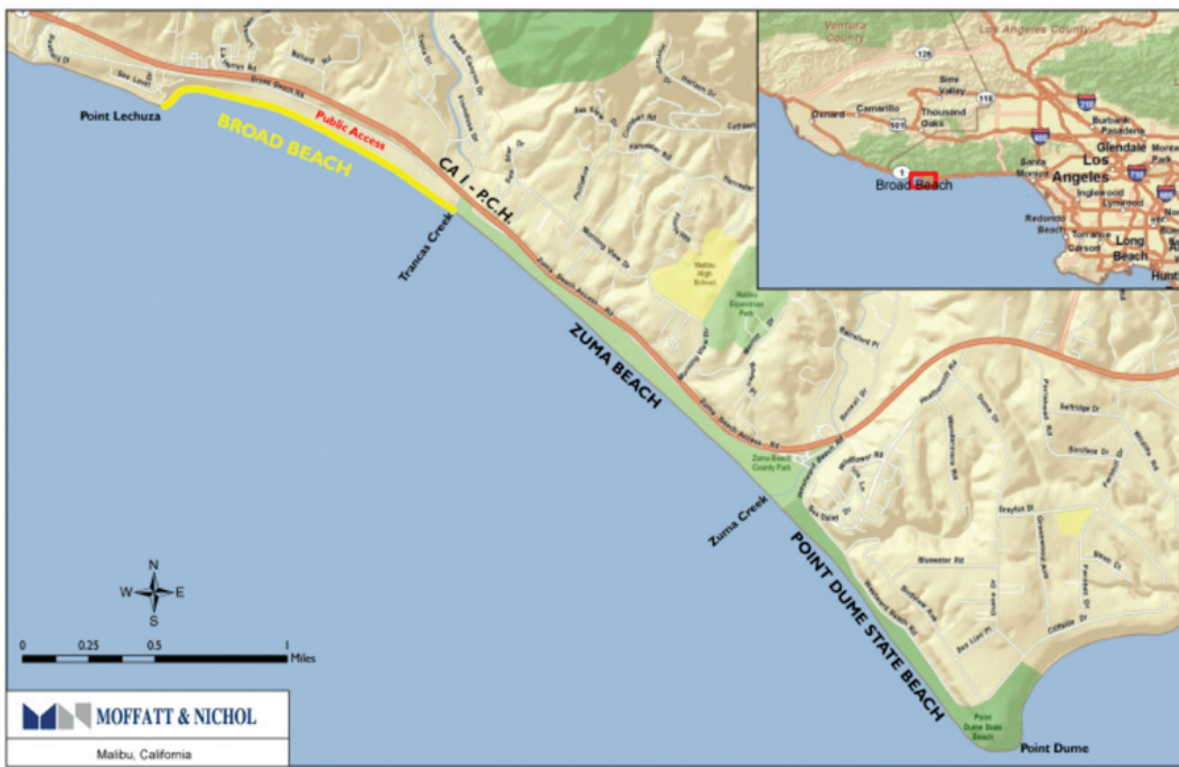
Point Lechuza
BROAD BEACH
Public Access
CA 1 - P.C.H.
Trancas Creek
ZUMA BEACH
Malibu High School
Malibu Equestrian Park
Zuma Beach County Park
Zuma Creek
POINT DUME STATE BEACH
Point Dume State Beach
Point Dume
Broad Beach Rd
Sea Level Dr
Zuma Beach Access Rd
Morning View Dr
Rainsford Pl
Selfridge Dr
Bonsall Dr
Grayfox St
Bluewater Rd
Cliffside Dr
Westward Beach Rd
Ventura County
Los Angeles County
126
Simi Valley
118
Oxnard
Camarillo
Thousand Oaks
101
Burbank
Pasadena
Glendale
Monterey Park
Los Angeles
Santa Monica
1
Broad Beach
Inglewood
Lynwood
Redondo Beach
Torrance
Carson
Long Beach
Hunt
N
W
E
S
0
0.25
0.5
1
Miles
MOFFATT & NICHOL
Malibu, California